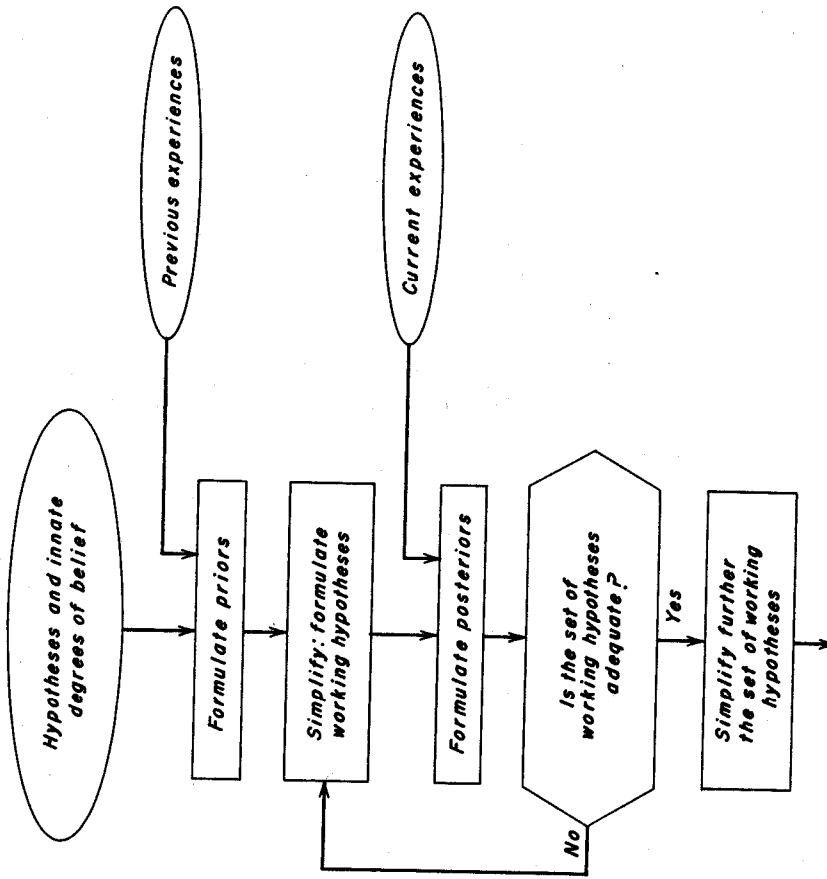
Hypotheses and innate degrees of belief

Previous experiences

Formulate priors

Simplify: formulate working hypotheses

Current experiences

Formulate posteriors

Is the set of working hypotheses adequate?

No

Yes

Simplify further the set of working hypotheses